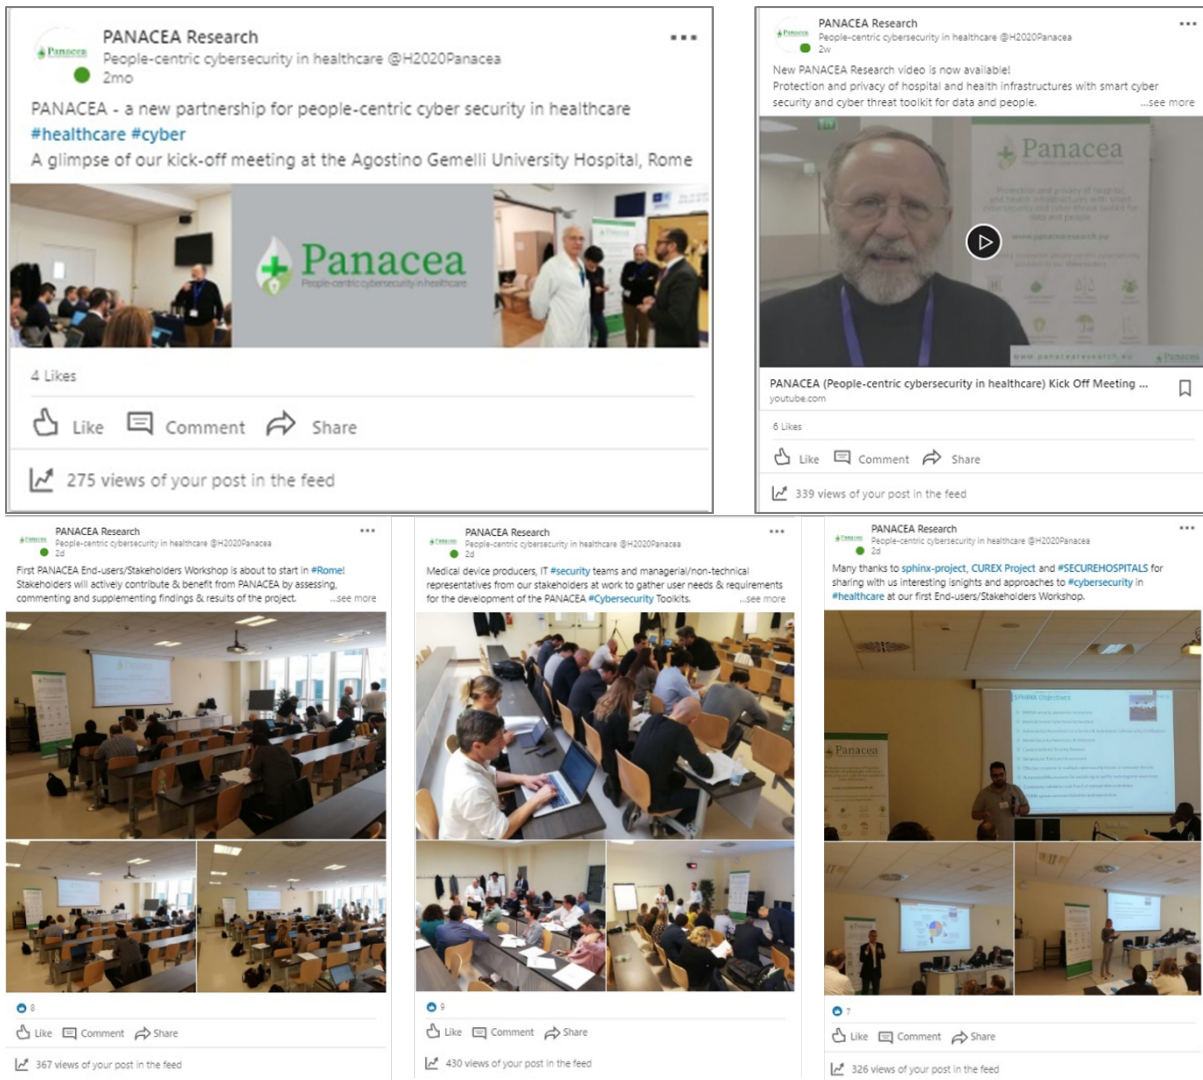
Panacea PANACEA Research
People-centric cybersecurity in healthcare @H2020Panacea
2mo

PANACEA - a new partnership for people-centric cyber security in healthcare
#healthcare #cyber
A glimpse of our kick-off meeting at the Agostino Gemelli University Hospital, Rome

Panacea
People-centric cybersecurity in healthcare

4 Likes

Like Comment Share

275 views of your post in the feed

PANACEA Research
People-centric cybersecurity in healthcare @H2020Panacea
2w

New PANACEA Research video is now available!
Protection and privacy of hospital and health infrastructures with smart cyber security and cyber threat toolkit for data and people. ...see more

Panacea

PANACEA (People-centric cybersecurity in healthcare) Kick Off Meeting ...
youtube.com

6 Likes

Like Comment Share

339 views of your post in the feed

PANACEA Research
People-centric cybersecurity in healthcare @H2020Panacea
2d

First PANACEA End-users/Stakeholders Workshop is about to start in #Rome! Stakeholders will actively contribute & benefit from PANACEA by assessing, commenting and supplementing findings & results of the project. ...see more

8

Like Comment Share

367 views of your post in the feed

PANACEA Research
People-centric cybersecurity in healthcare @H2020Panacea
2d

Medical device producers, IT #security teams and managerial/non-technical representatives from our stakeholders at work to gather user needs & requirements for the development of the PANACEA #Cybersecurity Toolkits. ...see more

9

Like Comment Share

430 views of your post in the feed

PANACEA Research
People-centric cybersecurity in healthcare @H2020Panacea
2d

Many thanks to sphinx-project, CUREX Project and #SECUREHOSPITALS for sharing with us interesting insights and approaches to #cybersecurity in #healthcare at our first End-users/Stakeholders Workshop.

Panacea

7

Like Comment Share

326 views of your post in the feed